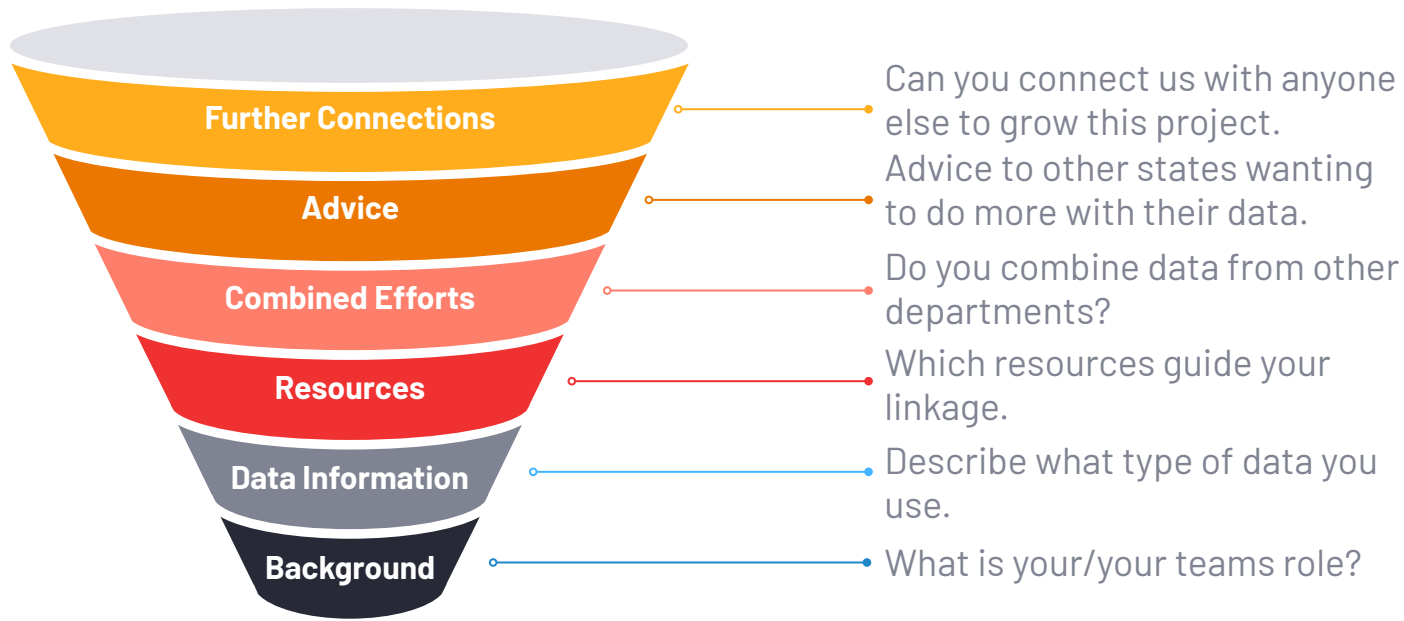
Further Connections

Can you connect us with anyone else to grow this project.

Advice

Advice to other states wanting to do more with their data.

Combined Efforts

Do you combine data from other departments?

Resources

Which resources guide your linkage.

Data Information

Describe what type of data you use.

Background

What is your/your teams role?